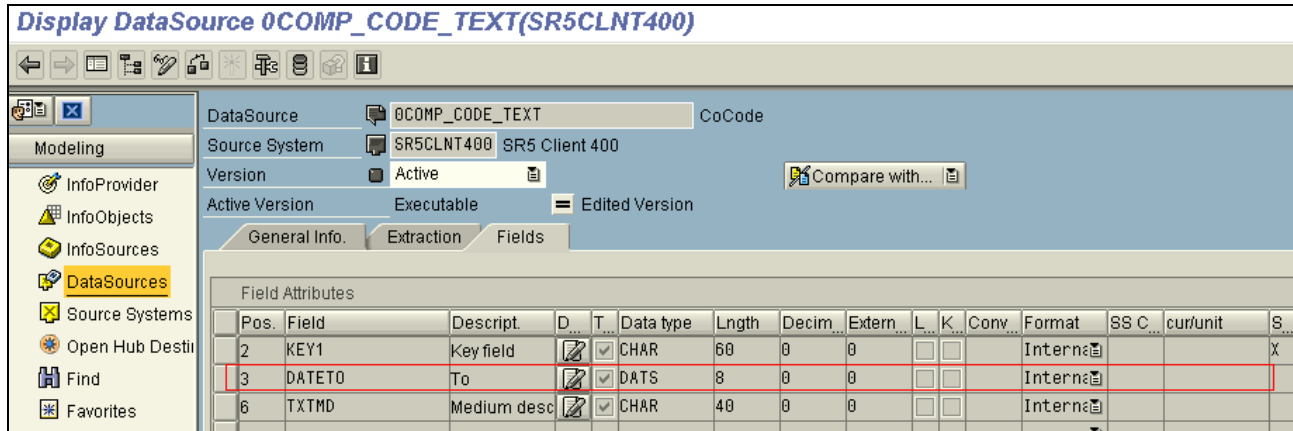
Display DataSource 0COMP_CODE_TEXT(SR5CLNT400)

Modeling
InfoProvider
InfoObjects
InfoSources
DataSources
Source Systems
Open Hub Desti
Find
Favorites

DataSource 0COMP_CODE_TEXT CoCode
Source System SR5CLNT400 SR5 Client 400
Version Active
Compare with...
Active Version Executable Edited Version

General Info. Extraction Fields

Field Attributes

| Pos. | Field | Descript. | D... | T... | Data type | Lngth | Decim... | Extern... | L... | K... | Conv... | Format | SS C... | cur/unit | S... |
|---|---|---|---|---|---|---|---|---|---|---|---|---|---|---|---|
| 2 | KEY1 | Key field | | | CHAR | 60 | 0 | 0 | | | | Interna | | | X |
| 3 | DATETO | To | | | DATS | 8 | 0 | 0 | | | | Interna | | | |
| 6 | TXTMD | Medium desc | | | CHAR | 40 | 0 | 0 | | | | Interna | | | |